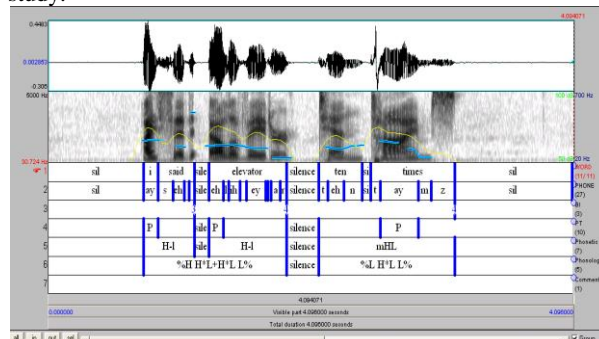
study.

0.4463
0.002863
-0.395
5000 Hz
30.724
4.094071
500 dB
700 Hz
20 Hz
50 dB

1 sil i said sile elevator ai silence ten si times sil WORD (11/11)
2 sil ay s eh sile eh lhh ey ai silence t eh n si t ay m z sil PHONE (37)
3 3 4 BI (3)
4 P sile P silence P PT (10)
5 H-l sile H-l silence mHL Phonetic (7)
6 %H H*L+H*L L% silence %L H*L L% Phonolog (6)
7 Commen (1)

4.094071
0.000000 Visible part 4.096000 seconds 4.096000
Total duration 4.096000 seconds
all in out sel